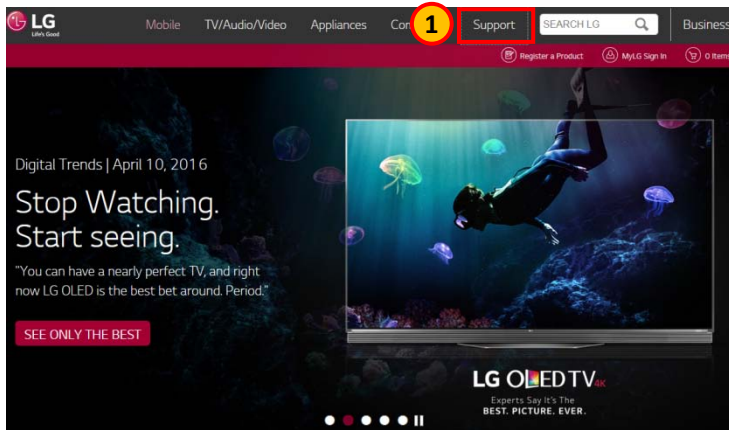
LG Life's Good

Mobile TV/Audio/Video Appliances Co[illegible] 1 Support SEARCH LG Business

Register a Product MyLG Sign In 0 Items

Digital Trends | April 10, 2016

Stop Watching. Start seeing.

"You can have a nearly perfect TV, and right now LG OLED is the best bet around. Period."

SEE ONLY THE BEST

LG OLED TV 4K

Experts Say It's The BEST. PICTURE. EVER.